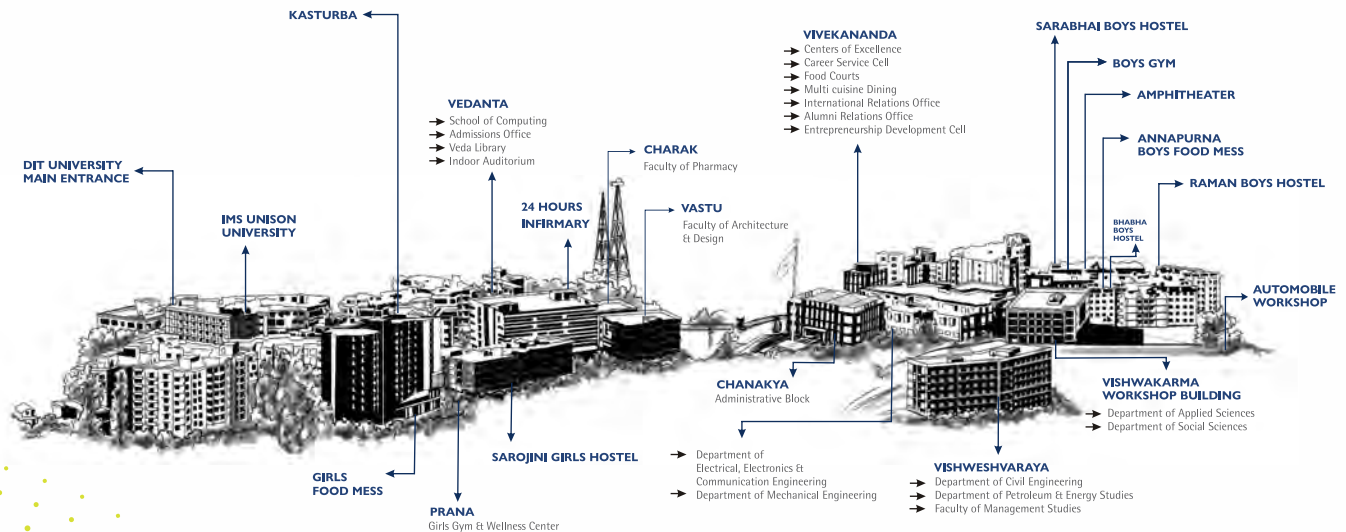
KASTURBA

VIVEKANANDA
Centers of Excellence
Career Service Cell
Food Courts
Multi cuisine Dining
International Relations Office
Alumni Relations Office
Entrepreneurship Development Cell

SARABHAI BOYS HOSTEL

BOYS GYM

AMPHITHEATER

ANNAPURNA
BOYS FOOD MESS

RAMAN BOYS HOSTEL

VEDANTA
School of Computing
Admissions Office
Veda Library
Indoor Auditorium

CHARAK
Faculty of Pharmacy

DIT UNIVERSITY
MAIN ENTRANCE

IMS UNISON
UNIVERSITY

24 HOURS
INFIRMARY

VASTU
Faculty of Architecture
& Design

BHABHA
BOYS
HOSTEL

AUTOMOBILE
WORKSHOP

CHANAKYA
Administrative Block

VISHWAKARMA
WORKSHOP BUILDING
Department of Applied Sciences
Department of Social Sciences

SAROJINI GIRLS HOSTEL

Department of
Electrical, Electronics &
Communication Engineering
Department of Mechanical Engineering

VISHWESHVARAYA
Department of Civil Engineering
Department of Petroleum & Energy Studies
Faculty of Management Studies

GIRLS
FOOD MESS

PRANA
Girls Gym & Wellness Center